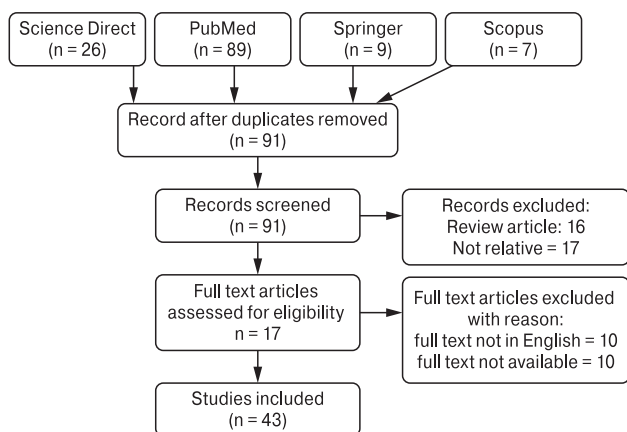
Science Direct
(n = 26)

PubMed
(n = 89)

Springer
(n = 9)

Scopus
(n = 7)

Record after duplicates removed
(n = 91)

Records screened
(n = 91)

Records excluded:
Review article: 16
Not relative = 17

Full text articles assessed for eligibility
n = 17

Full text articles excluded with reason:
full text not in English = 10
full text not available = 10

Studies included
(n = 43)